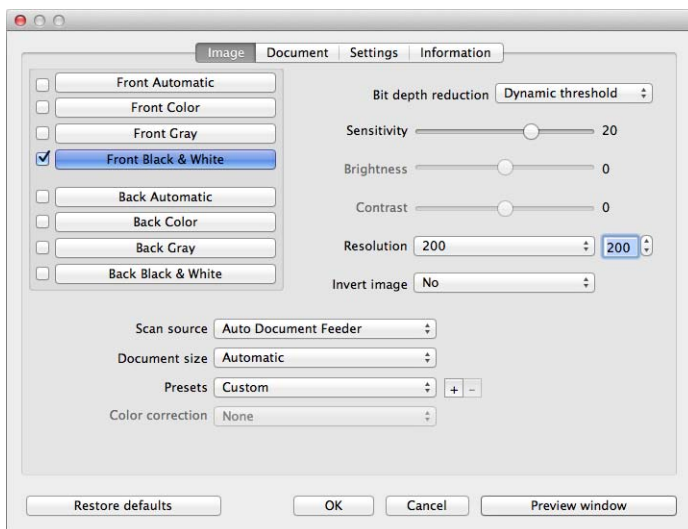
Image | Document | Settings | Information

Front Automatic
Front Color
Front Gray
Front Black & White

Back Automatic
Back Color
Back Gray
Back Black & White

Bit depth reduction Dynamic threshold

Sensitivity 20

Brightness 0

Contrast 0

Resolution 200 200

Invert image No

Scan source Auto Document Feeder

Document size Automatic

Presets Custom + −

Color correction None

Restore defaults OK Cancel Preview window